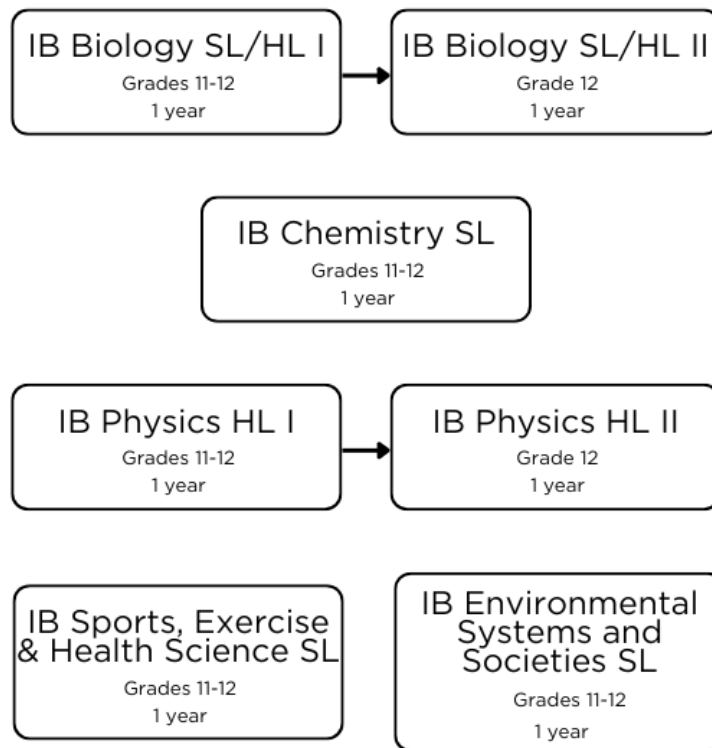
IB Biology SL/HL I
Grades 11-12
1 year

IB Biology SL/HL II
Grade 12
1 year

IB Chemistry SL
Grades 11-12
1 year

IB Physics HL I
Grades 11-12
1 year

IB Physics HL II
Grade 12
1 year

IB Sports, Exercise & Health Science SL
Grades 11-12
1 year

IB Environmental Systems and Societies SL
Grades 11-12
1 year